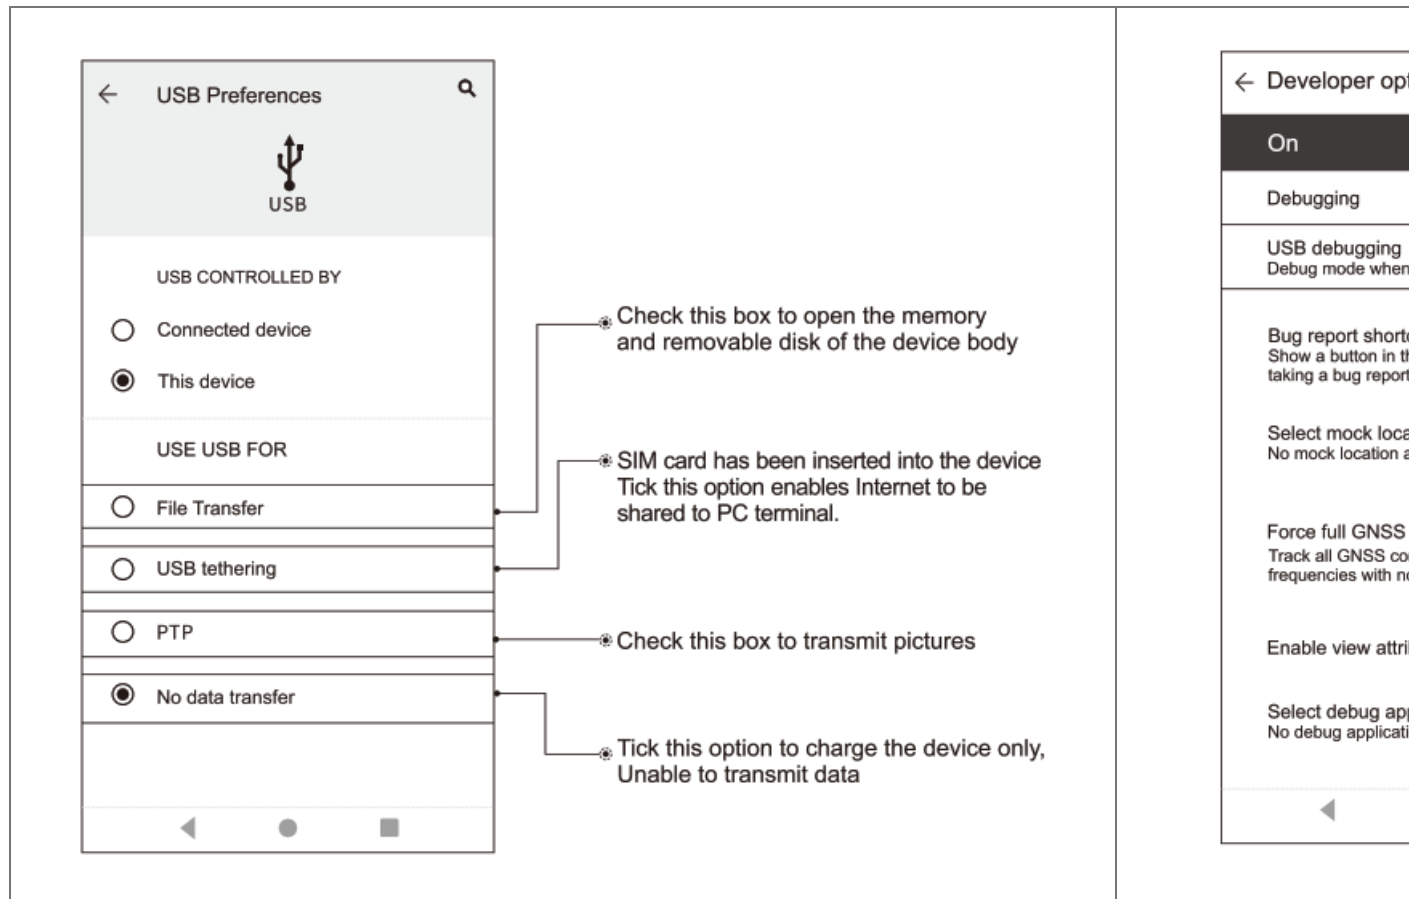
USB Preferences

USB

USB CONTROLLED BY

Connected device

This device

USE USB FOR

File Transfer

USB tethering

PTP

No data transfer

Check this box to open the memory and removable disk of the device body

SIM card has been inserted into the device Tick this option enables Internet to be shared to PC terminal.

Check this box to transmit pictures

Tick this option to charge the device only, Unable to transmit data

Developer opt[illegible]

On

Debugging

USB debugging
Debug mode when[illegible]

Bug report short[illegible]
Show a button in t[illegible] taking a bug report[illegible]

Select mock loca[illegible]
No mock location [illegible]

Force full GNSS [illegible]
Track all GNSS co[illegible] frequencies with n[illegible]

Enable view attri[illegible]

Select debug ap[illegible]
No debug applicati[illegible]